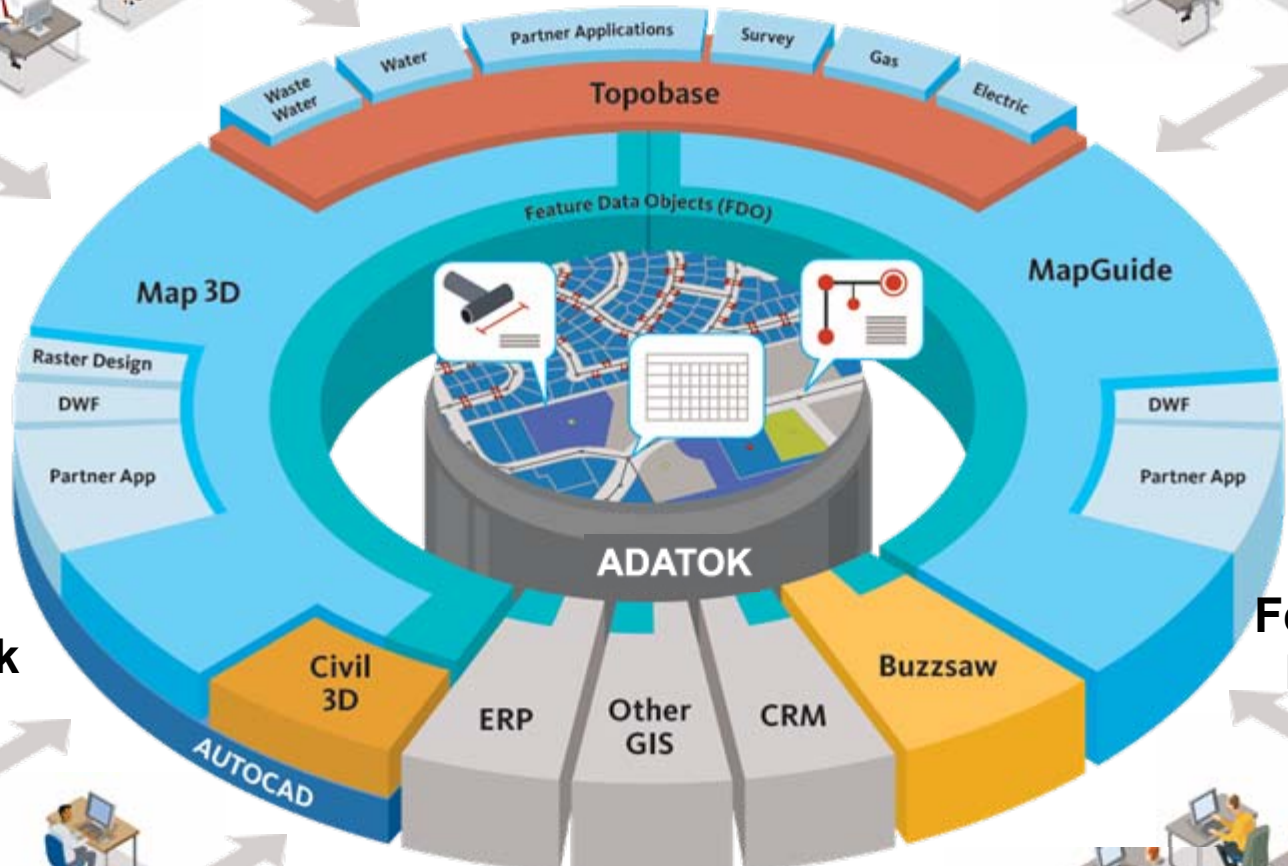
Waste Water

Water

Partner Applications

Survey

Gas

Electric

Topobase

Feature Data Objects (FDO)

Map 3D

MapGuide

Raster Design

DWF

Partner App

DWF

Partner App

ADATOK

Civil 3D

ERP

Other GIS

CRM

Buzzsaw

AUTOCAD

k

Fe